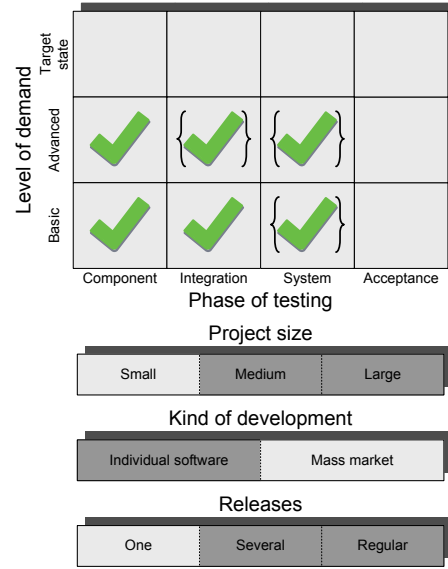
Level of demand

Target state

Advanced

Basic

Component Integration System Acceptance

Phase of testing

Project size

| Small | Medium | Large |
|---|---|---|

Kind of development

| Individual software | Mass market |
|---|---|

Releases

| One | Several | Regular |
|---|---|---|